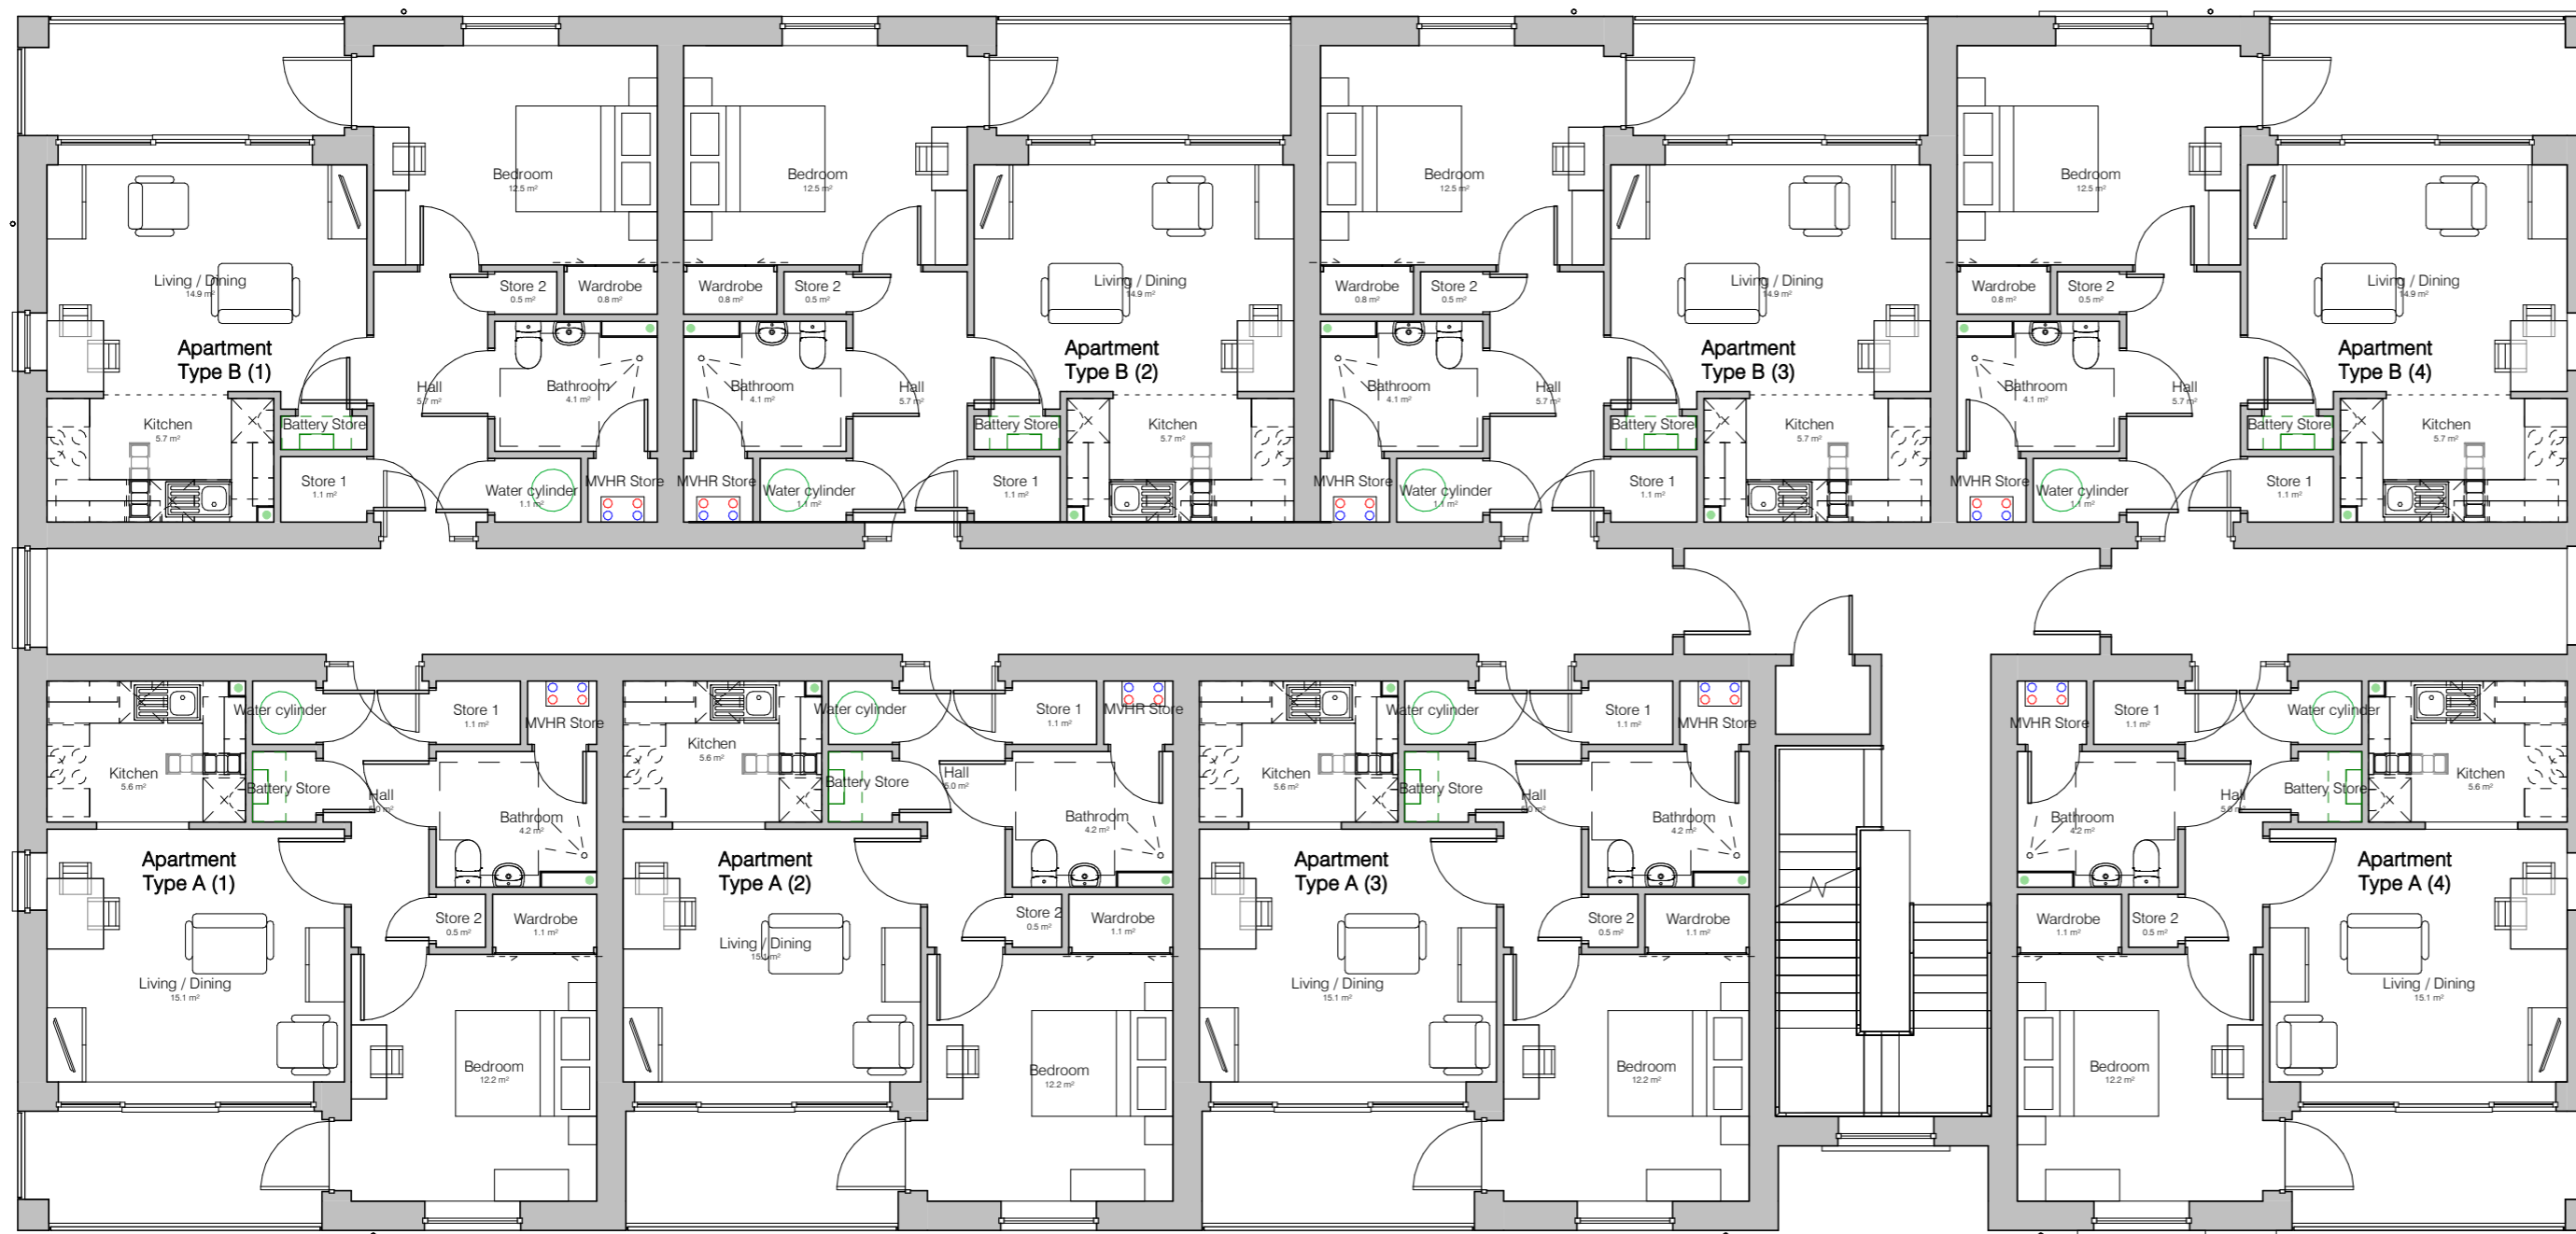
Bedroom
12.5 m²

Bedroom
12.5 m²

Bedroom
12.5 m²

Bedroom
12.5 m²

Living / Dining
14.9 m²

Apartment
Type B (1)

Store 2
0.5 m²

Wardrobe
0.8 m²

Wardrobe
0.8 m²

Store 2
0.5 m²

Living / Dining
14.9 m²

Apartment
Type B (2)

Wardrobe
0.8 m²

Store 2
0.5 m²

Living / Dining
14.9 m²

Apartment
Type B (3)

Wardrobe
0.8 m²

Store 2
0.5 m²

Living / Dining
14.9 m²

Apartment
Type B (4)

Hall
5.7 m²

Bathroom
4.1 m²

Bathroom
4.1 m²

Hall
5.7 m²

Bathroom
4.1 m²

Hall
5.7 m²

Bathroom
4.1 m²

Hall
5.7 m²

Kitchen
5.7 m²

Battery Store

Battery Store

Kitchen
5.7 m²

Battery Store

Kitchen
5.7 m²

Battery Store

Kitchen
5.7 m²

Store 1
1.1 m²

Water cylinder
1.1 m²

MVHR Store

MVHR Store

Water cylinder
1.1 m²

Store 1
1.1 m²

MVHR Store

Water cylinder
1.1 m²

Store 1
1.1 m²

MVHR Store

Water cylinder
1.1 m²

Store 1
1.1 m²

Water cylinder

Store 1
1.1 m²

MVHR Store

Water cylinder

Store 1
1.1 m²

MVHR Store

Water cylinder

Store 1
1.1 m²

MVHR Store

MVHR Store

Store 1
1.1 m²

Water cylinder

Kitchen
5.6 m²

Battery Store

Hall
5.0 m²

Kitchen
5.6 m²

Battery Store

Hall
5.0 m²

Kitchen
5.6 m²

Battery Store

Hall
5.0 m²

Hall
5.0 m²

Battery Store

Kitchen
5.6 m²

Bathroom
4.2 m²

Bathroom
4.2 m²

Bathroom
4.2 m²

Bathroom
4.2 m²

Apartment
Type A (1)

Apartment
Type A (2)

Apartment
Type A (3)

Apartment
Type A (4)

Store 2
0.5 m²

Wardrobe
1.1 m²

Store 2
0.5 m²

Wardrobe
1.1 m²

Store 2
0.5 m²

Wardrobe
1.1 m²

Wardrobe
1.1 m²

Store 2
0.5 m²

Living / Dining
15.0 m²

Living / Dining
15.1 m²

Living / Dining
15.1 m²

Living / Dining
15.1 m²

Bedroom
12.2 m²

Bedroom
12.2 m²

Bedroom
12.2 m²

Bedroom
12.2 m²